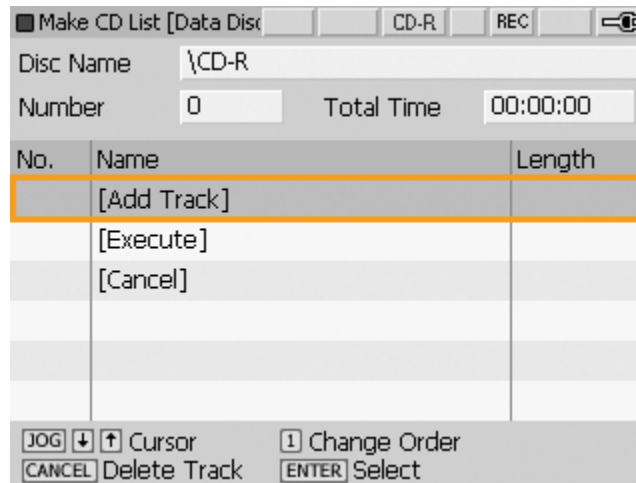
Make CD List [Data Disc CD-R REC

Disc Name \CD-R

Number 0 Total Time 00:00:00

| No. | Name | Length |
|---|---|---|
| | [Add Track] | |
| | [Execute] | |
| | [Cancel] | |

JOG ↓ ↑ Cursor 1 Change Order
CANCEL Delete Track ENTER Select